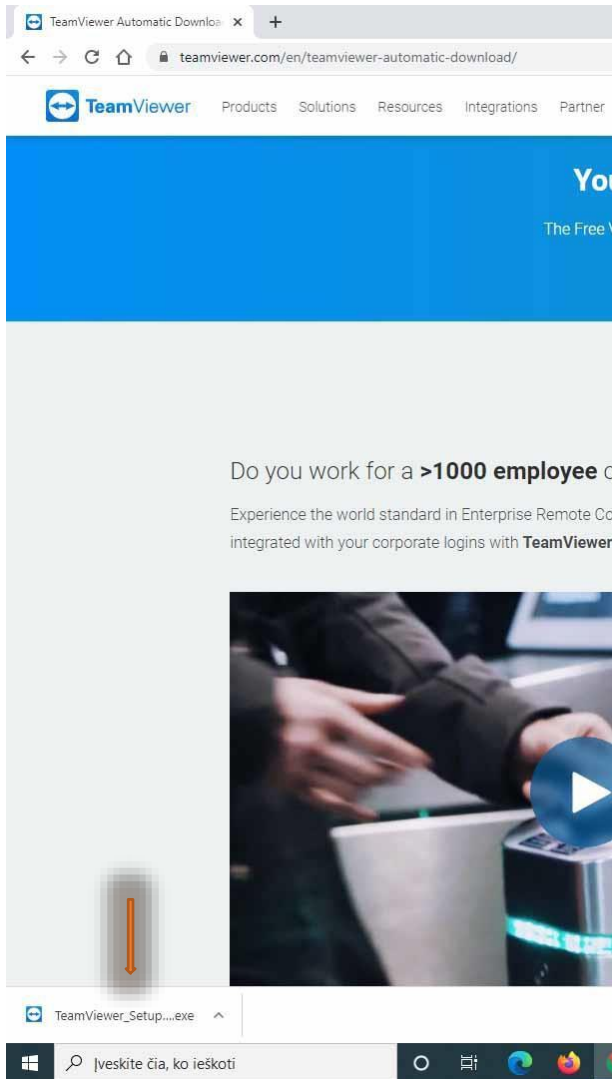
TeamViewer Automatic Downloa ×

teamviewer.com/en/teamviewer-automatic-download/

TeamViewer Products Solutions Resources Integrations Partner

You

The Free

Do you work for a **>1000 employee** c

Experience the world standard in Enterprise Remote Co integrated with your corporate logins with **TeamViewer**

TeamViewer_Setup....exe

Įveskite čia, ko ieškoti